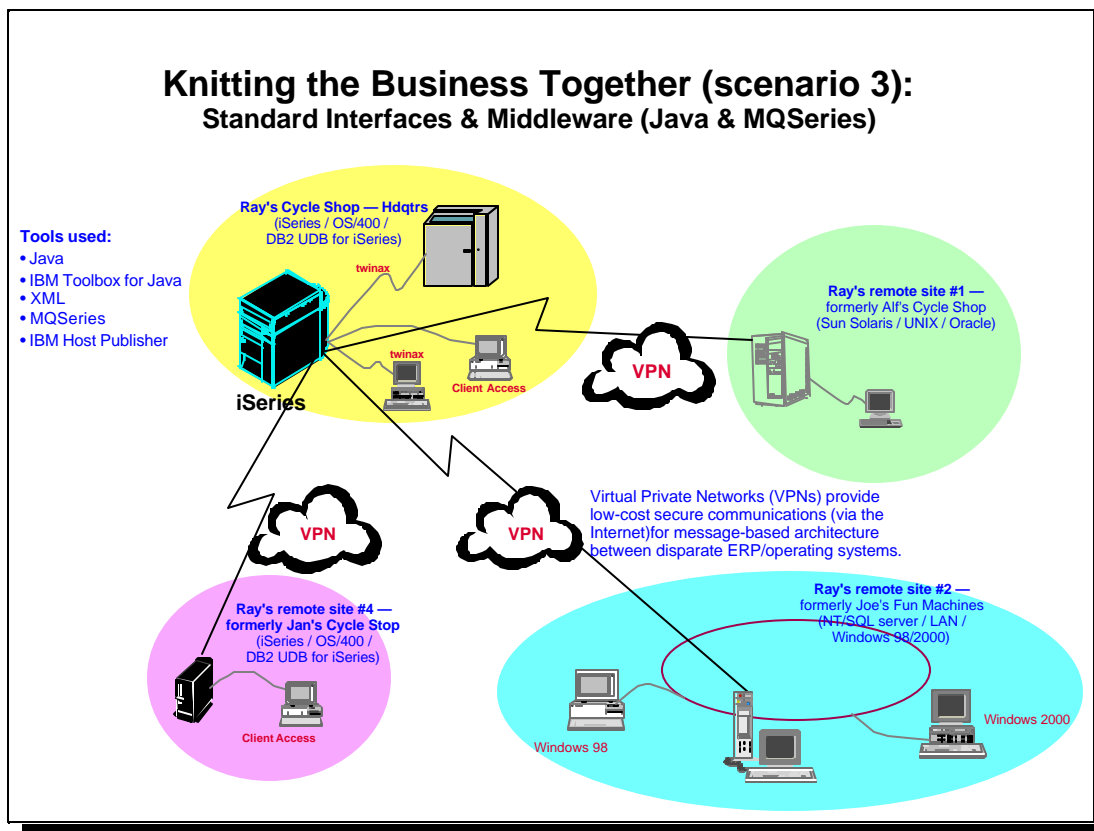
Knitting the Business Together (scenario 3):
Standard Interfaces & Middleware (Java & MQSeries)

Tools used:
• Java
• IBM Toolbox for Java
• XML
• MQSeries
• IBM Host Publisher

Ray's Cycle Shop — Hdqtrs
(iSeries / OS/400 / DB2 UDB for iSeries)

twinax
twinax
Client Access
iSeries

VPN

Ray's remote site #1 — formerly Alf's Cycle Shop
(Sun Solaris / UNIX / Oracle)

VPN

VPN

Virtual Private Networks (VPNs) provide low-cost secure communications (via the Internet)for message-based architecture between disparate ERP/operating systems.

Ray's remote site #4 — formerly Jan's Cycle Stop
(iSeries / OS/400 / DB2 UDB for iSeries)

Client Access

Ray's remote site #2 — formerly Joe's Fun Machines
(NT/SQL server / LAN / Windows 98/2000)

Windows 98

Windows 2000